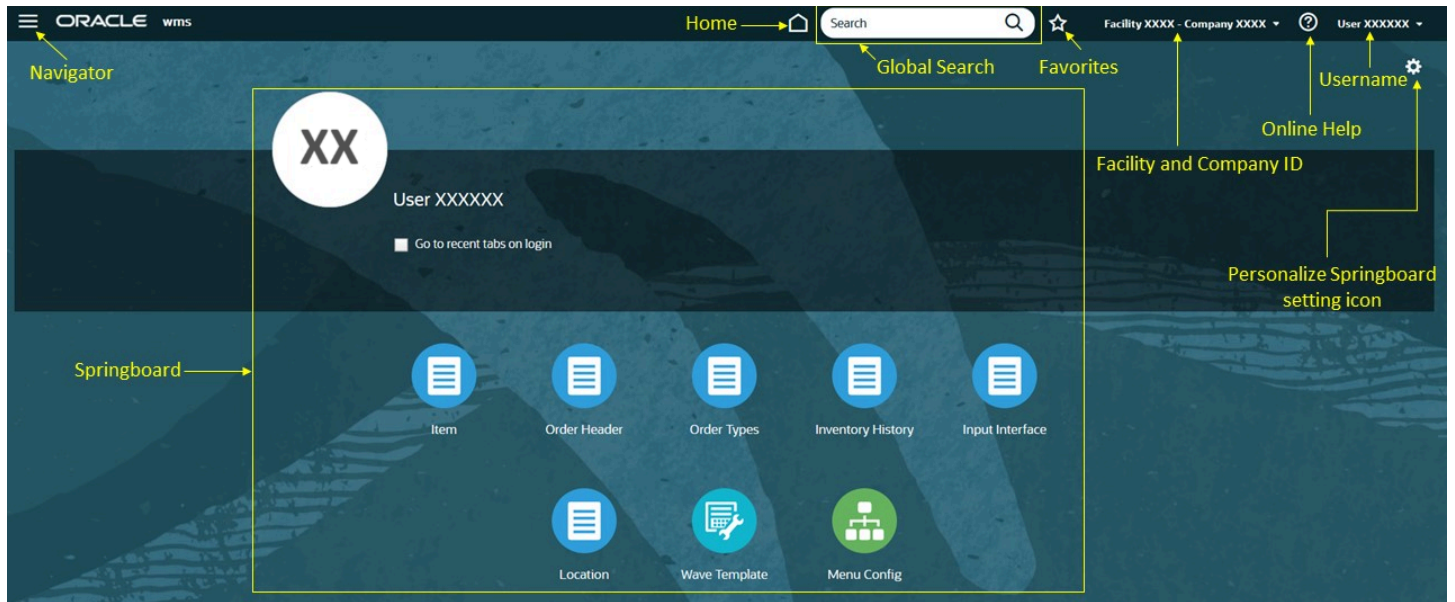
ORACLE wms

Home

Search

Facility XXXX - Company XXXX

User XXXXXX

Navigator

Global Search

Favorites

Username

Online Help

Facility and Company ID

Personalize Springboard setting icon

XX

User XXXXXX

Go to recent tabs on login

Springboard

Item

Order Header

Order Types

Inventory History

Input Interface

Location

Wave Template

Menu Config